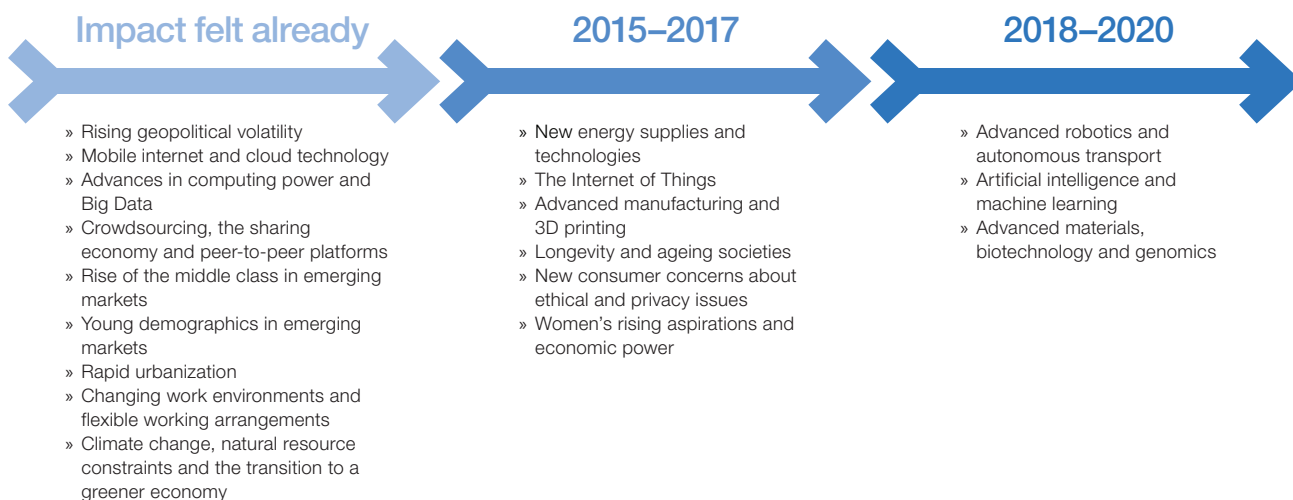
Impact felt already

» Rising geopolitical volatility
» Mobile internet and cloud technology
» Advances in computing power and Big Data
» Crowdsourcing, the sharing economy and peer-to-peer platforms
» Rise of the middle class in emerging markets
» Young demographics in emerging markets
» Rapid urbanization
» Changing work environments and flexible working arrangements
» Climate change, natural resource constraints and the transition to a greener economy

2015–2017

» New energy supplies and technologies
» The Internet of Things
» Advanced manufacturing and 3D printing
» Longevity and ageing societies
» New consumer concerns about ethical and privacy issues
» Women's rising aspirations and economic power

2018–2020

» Advanced robotics and autonomous transport
» Artificial intelligence and machine learning
» Advanced materials, biotechnology and genomics